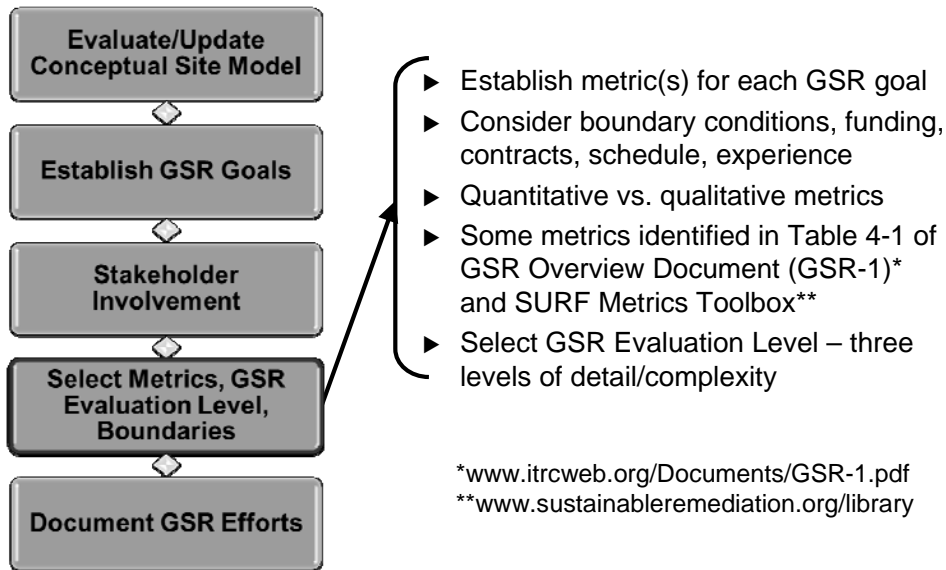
Evaluate/Update Conceptual Site Model

Establish GSR Goals

Stakeholder Involvement

Select Metrics, GSR Evaluation Level, Boundaries

Document GSR Efforts

▶ Establish metric(s) for each GSR goal
▶ Consider boundary conditions, funding, contracts, schedule, experience
▶ Quantitative vs. qualitative metrics
▶ Some metrics identified in Table 4-1 of GSR Overview Document (GSR-1)* and SURF Metrics Toolbox**
▶ Select GSR Evaluation Level – three levels of detail/complexity

*www.itrcweb.org/Documents/GSR-1.pdf
**www.sustainableremediation.org/library